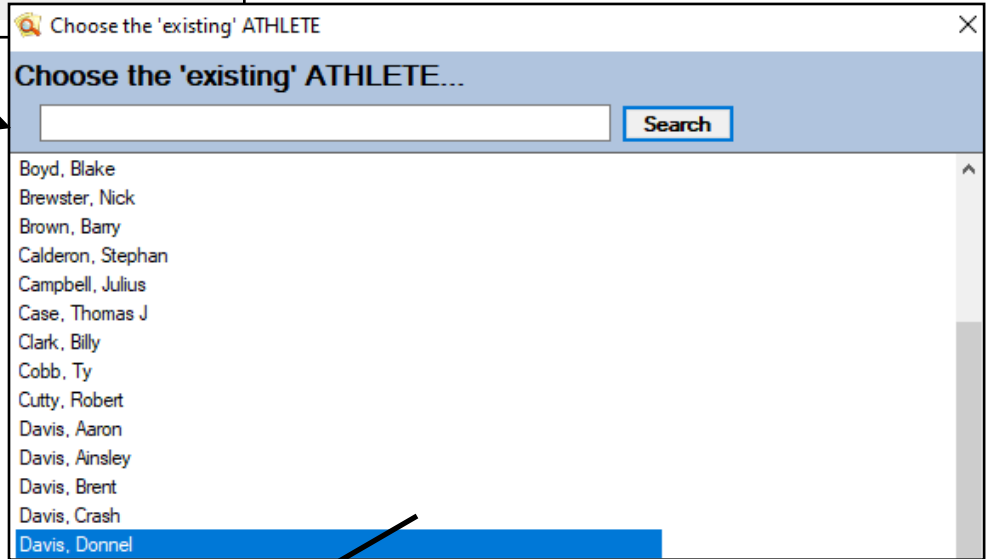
Choose the 'existing' ATHLETE

Choose the 'existing' ATHLETE...

Search

Boyd, Blake
Brewster, Nick
Brown, Barry
Calderon, Stephan
Campbell, Julius
Case, Thomas J
Clark, Billy
Cobb, Ty
Cutty, Robert
Davis, Aaron
Davis, Ainsley
Davis, Brent
Davis, Crash
Davis, Donnel